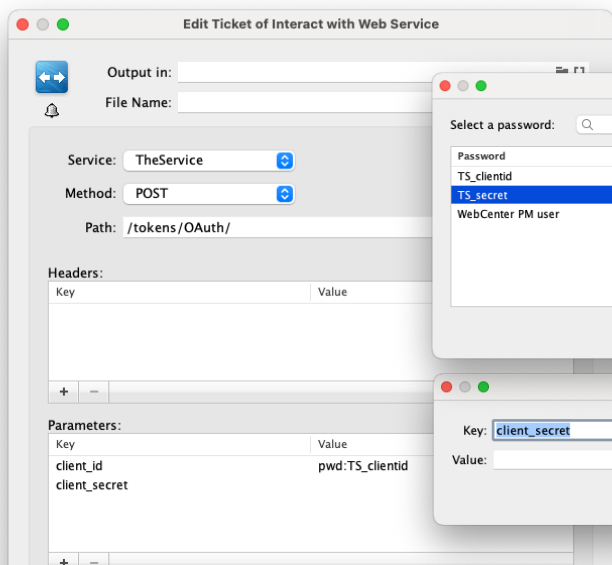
Edit Ticket of Interact with Web Service

Output in:

File Name:

Service: TheService

Method: POST

Path: /tokens/OAuth/

Headers:

| Key | Value |
|---|---|

+ −

Parameters:

| Key | Value |
|---|---|
| client_id | pwd:TS_clientid |
| client_secret | |

+ −

Select a password:

| Password |
|---|
| TS_clientid |
| TS_secret |
| WebCenter PM user |

Key: client_secret

Value: